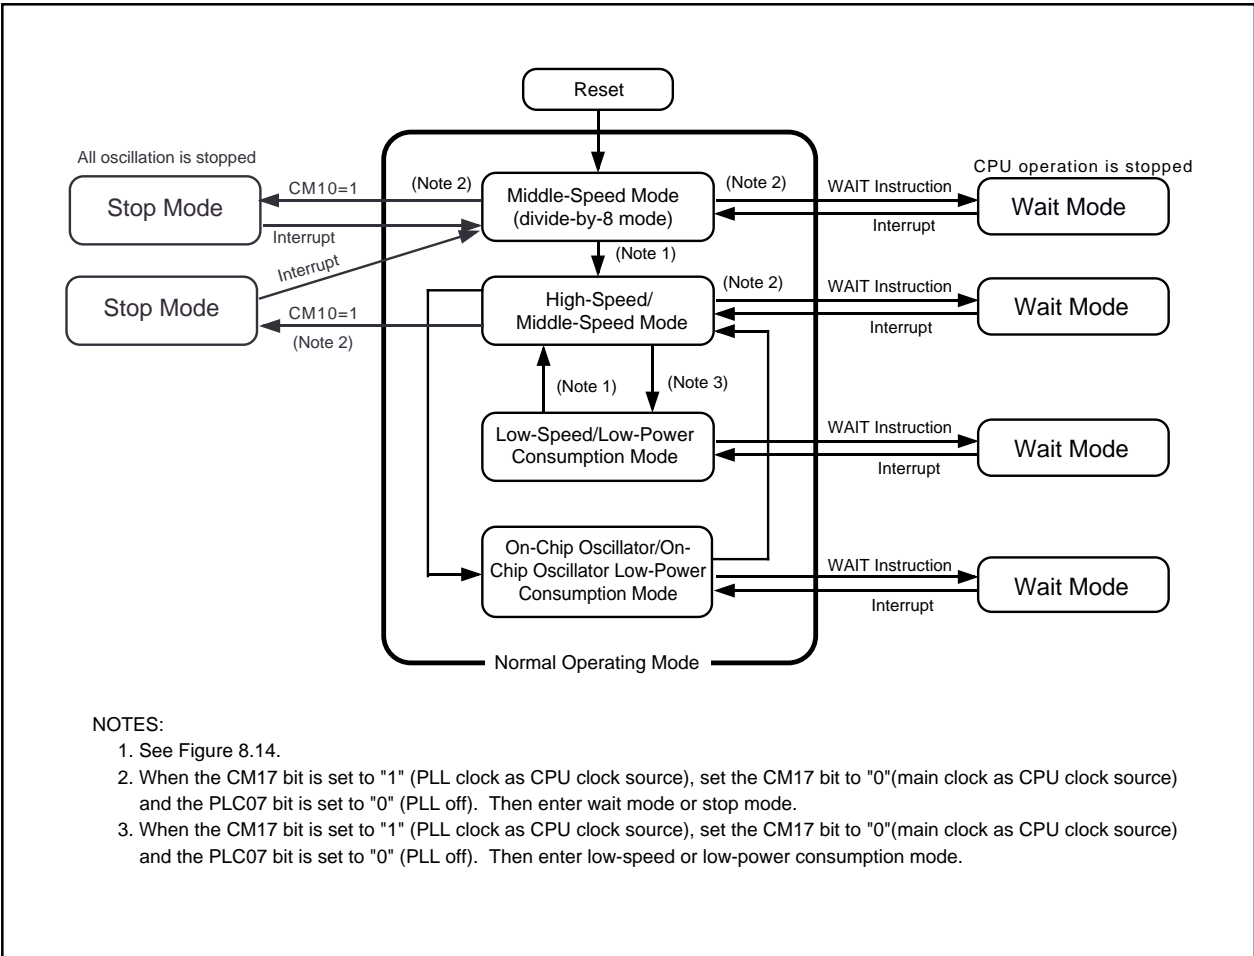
Reset

All oscillation is stopped

CPU operation is stopped

Stop Mode

CM10=1

(Note 2)

Interrupt

Middle-Speed Mode (divide-by-8 mode)

(Note 2)

WAIT Instruction

Interrupt

Wait Mode

(Note 1)

Interrupt

Stop Mode

CM10=1

(Note 2)

High-Speed/ Middle-Speed Mode

(Note 2)

WAIT Instruction

Interrupt

Wait Mode

(Note 1)

(Note 3)

Low-Speed/Low-Power Consumption Mode

WAIT Instruction

Interrupt

Wait Mode

On-Chip Oscillator/On-Chip Oscillator Low-Power Consumption Mode

WAIT Instruction

Interrupt

Wait Mode

Normal Operating Mode

NOTES:
1. See Figure 8.14.
2. When the CM17 bit is set to "1" (PLL clock as CPU clock source), set the CM17 bit to "0"(main clock as CPU clock source) and the PLC07 bit is set to "0" (PLL off). Then enter wait mode or stop mode.
3. When the CM17 bit is set to "1" (PLL clock as CPU clock source), set the CM17 bit to "0"(main clock as CPU clock source) and the PLC07 bit is set to "0" (PLL off). Then enter low-speed or low-power consumption mode.